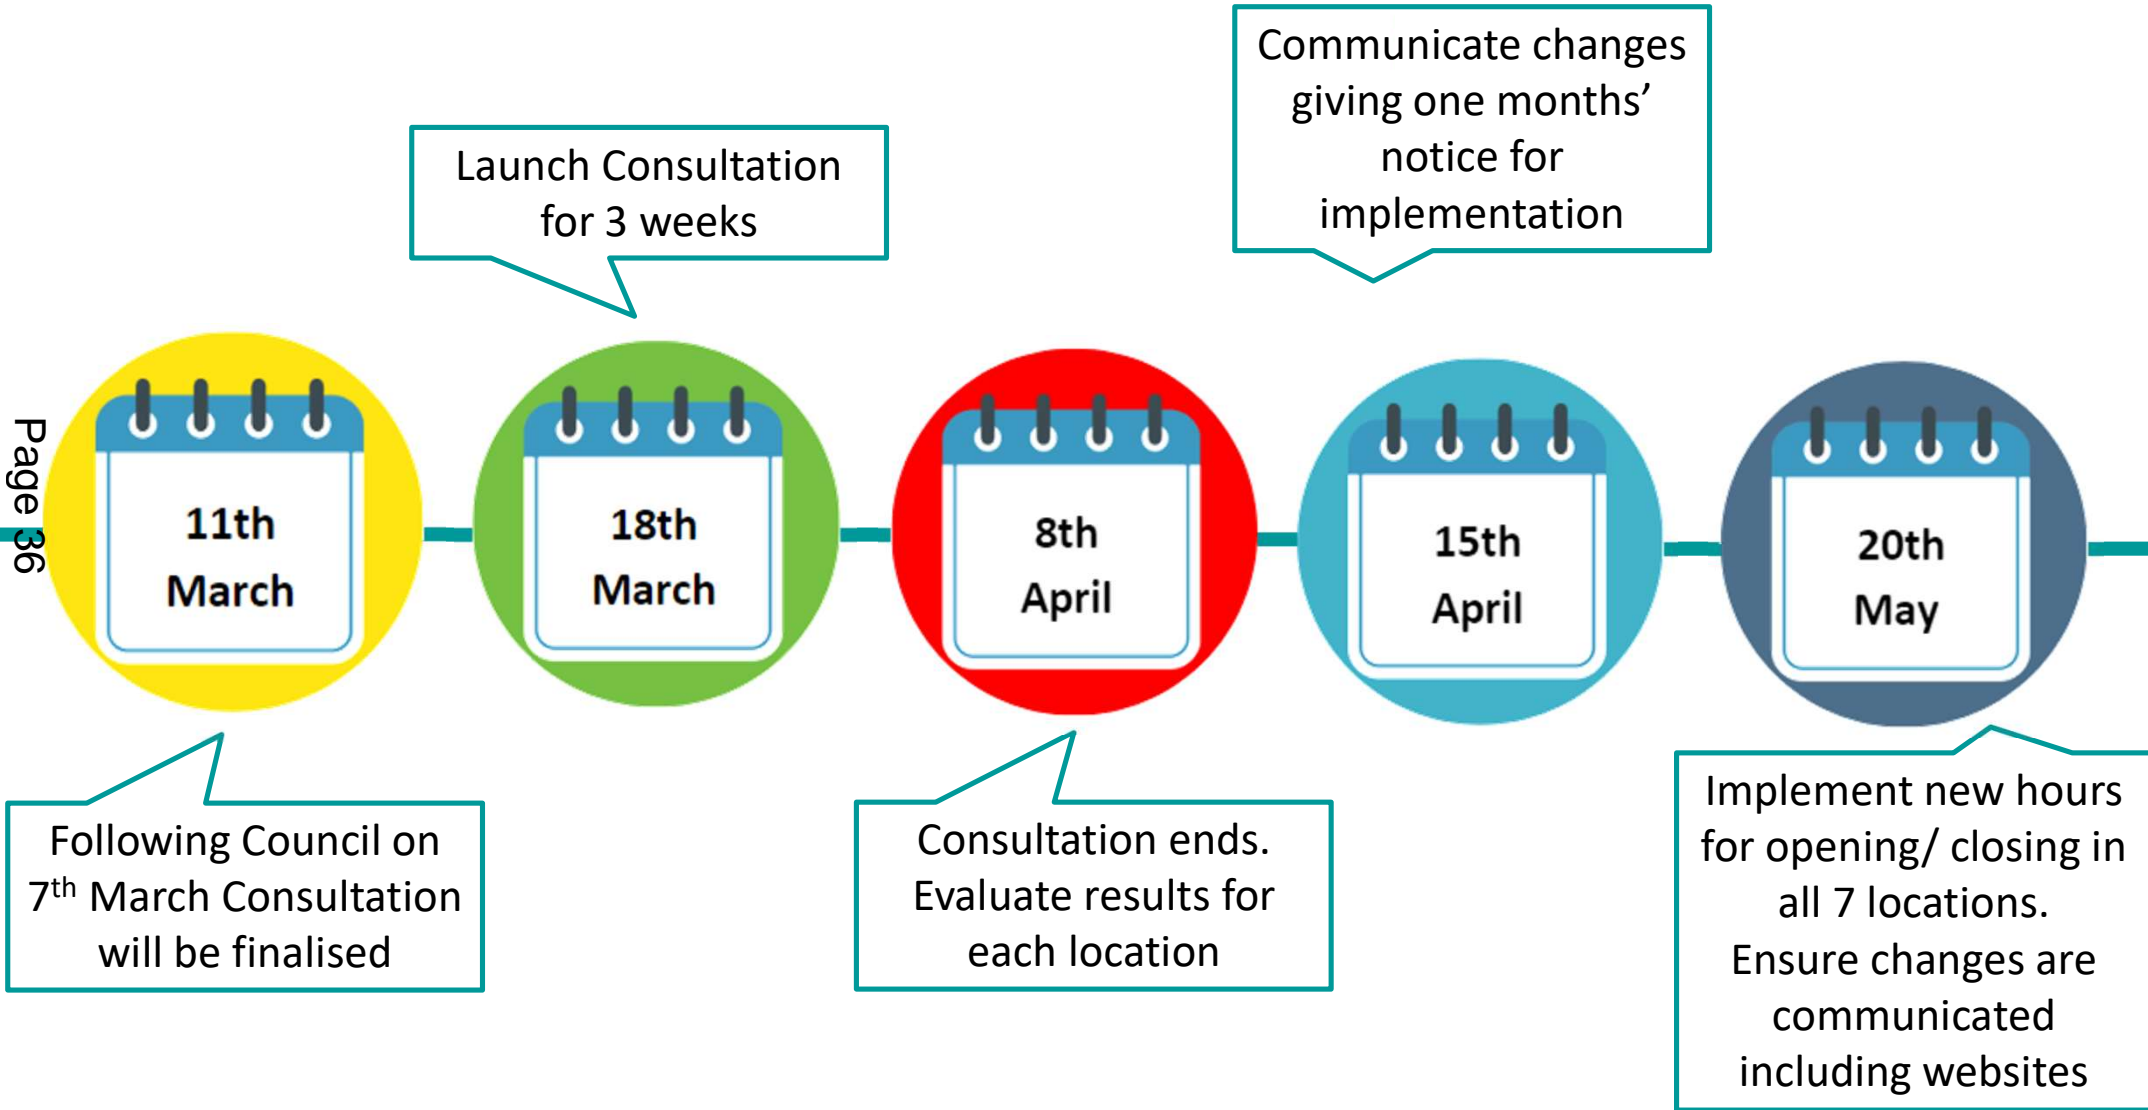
Page 36

Launch Consultation for 3 weeks

Communicate changes giving one months' notice for implementation

11th March

18th March

8th April

15th April

20th May

Following Council on 7$^{th}$ March Consultation will be finalised

Consultation ends. Evaluate results for each location

Implement new hours for opening/ closing in all 7 locations. Ensure changes are communicated including websites